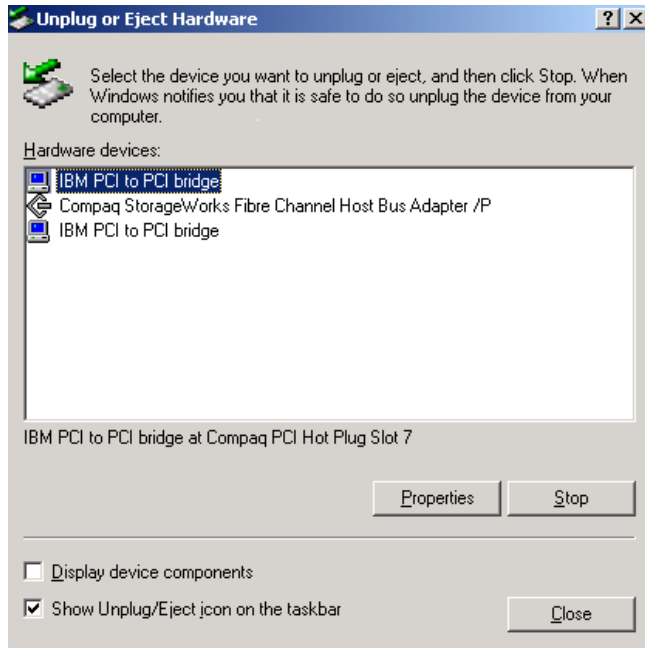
Unplug or Eject Hardware

?

Select the device you want to unplug or eject, and then click Stop. When Windows notifies you that it is safe to do so unplug the device from your computer.

Hardware devices:

IBM PCI to PCI bridge
Compaq StorageWorks Fibre Channel Host Bus Adapter /P
IBM PCI to PCI bridge

IBM PCI to PCI bridge at Compaq PCI Hot Plug Slot 7

Properties

Stop

Display device components

Show Unplug/Eject icon on the taskbar

Close